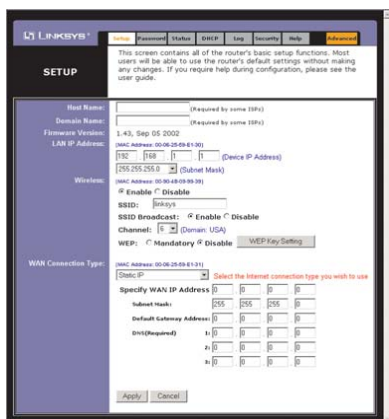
LINKSYS®

Setup Password Status DHCP Log Security Help Advanced

SETUP

This screen contains all of the router's basic setup functions. Most users will be able to use the router's default settings without making any changes. If you require help during configuration, please see the user guide.

Host Name: (Required by some ISPs)

Domain Name: (Required by some ISPs)

Firmware Version: 1.43, Sep 05 2002

LAN IP Address: (MAC Address: 00-06-25-89-E1-30)

192 168 1 1 (Device IP Address)

255.255.255.0 (Subnet Mask)

Wireless: (MAC Address: 00-90-4B-09-99-39)

Enable Disable

SSID: linksys

SSID Broadcast: Enable Disable

Channel: 6 (Domain: USA)

WEP: Mandatory Disable WEP Key Setting

WAN Connection Type: (MAC Address: 00-06-25-89-E1-31)

Static IP Select the Internet connection type you wish to use

Specify WAN IP Address 0 0 0 0

Subnet Mask: 255 255 255 0

Default Gateway Address: 0 0 0 0

DNS(Required) 1: 0 0 0 0

2: 0 0 0 0

3: 0 0 0 0

Apply Cancel